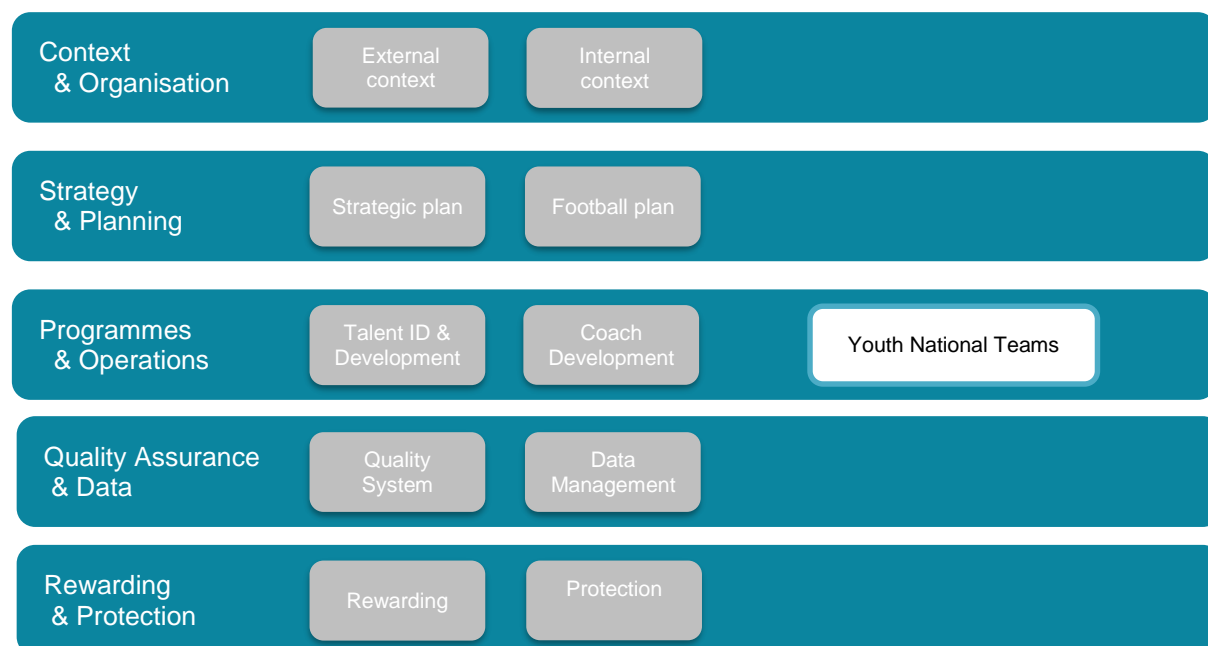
Context & Organisation

External context

Internal context

Strategy & Planning

Strategic plan

Football plan

Programmes & Operations

Talent ID & Development

Coach Development

Youth National Teams

Quality Assurance & Data

Quality System

Data Management

Rewarding & Protection

Rewarding

Protection